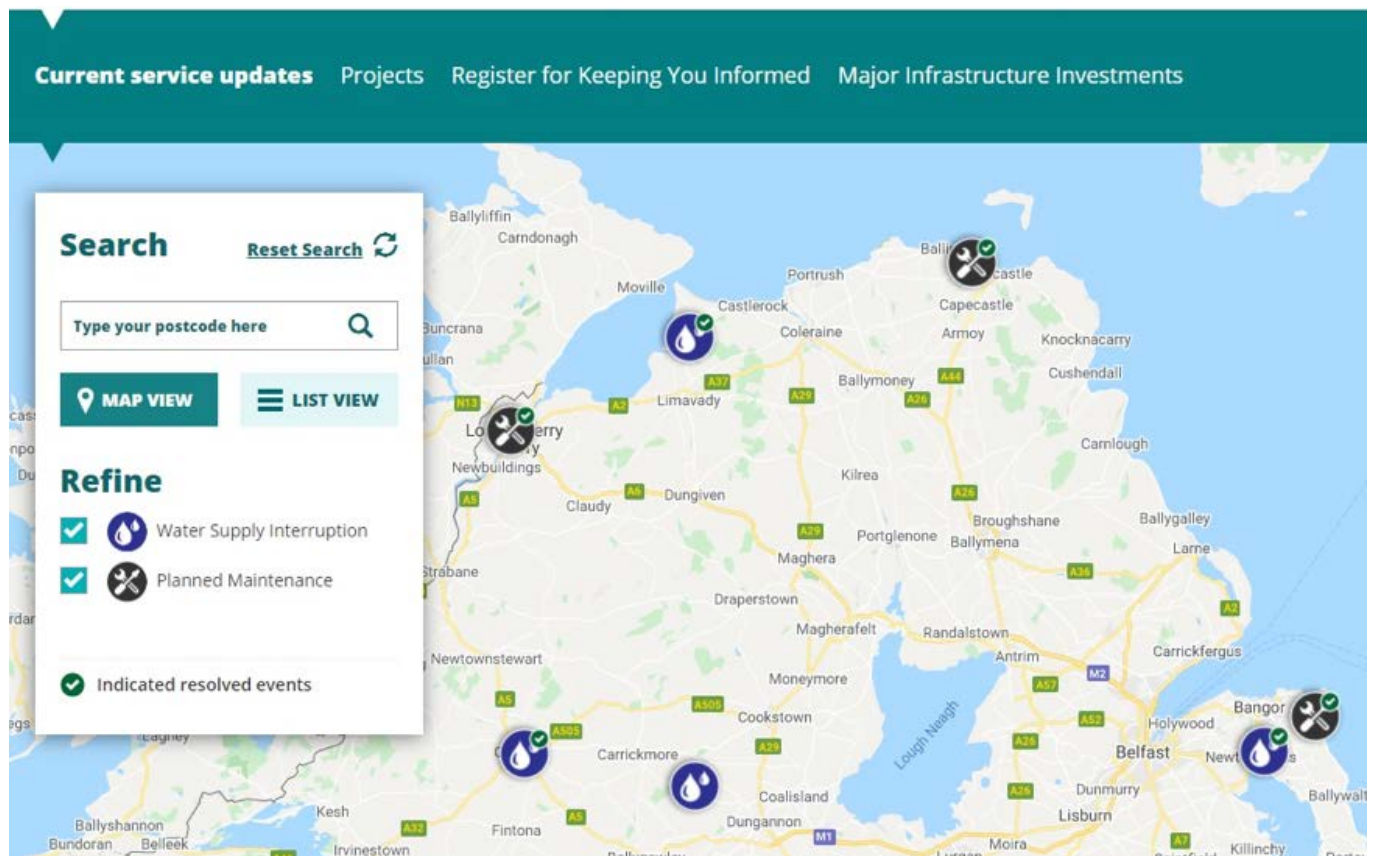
Current service updates Projects Register for Keeping You Informed Major Infrastructure Investments

Search
Reset Search

Type your postcode here

MAP VIEW
LIST VIEW

Refine
Water Supply Interruption
Planned Maintenance

Indicated resolved events

Ballyliffin
Carndonagh
Moville
Buncrana
Portrush
Castlerock
Coleraine
Capecastle
Armoy
Knocknacarry
Cushendall
Ballymoney
Limavady
Newbuildings
Kilrea
Carnlough
Claudy
Dungiven
Portglenone
Broughshane
Ballymena
Ballygalley
Larne
Maghera
Strabane
Draperstown
Magherafelt
Randalstown
Antrim
Carrickfergus
Newtownstewart
Moneymore
Cookstown
Holywood
Bangor
Carrickmore
Belfast
Lough Neagh
Coalisland
Dunmurry
Dungannon
Lisburn
Kesh
Fintona
Ballyshannon
Bundoran
Belleek
Irvinestown
Moira
Killinchy
Ballywalt
A37 A2 A29 A26 A44 N13 A5 A6 A29 A26 A36 A2 M2 A57 A52 A505 A29 A26 A26 A5 A32 M1 A7